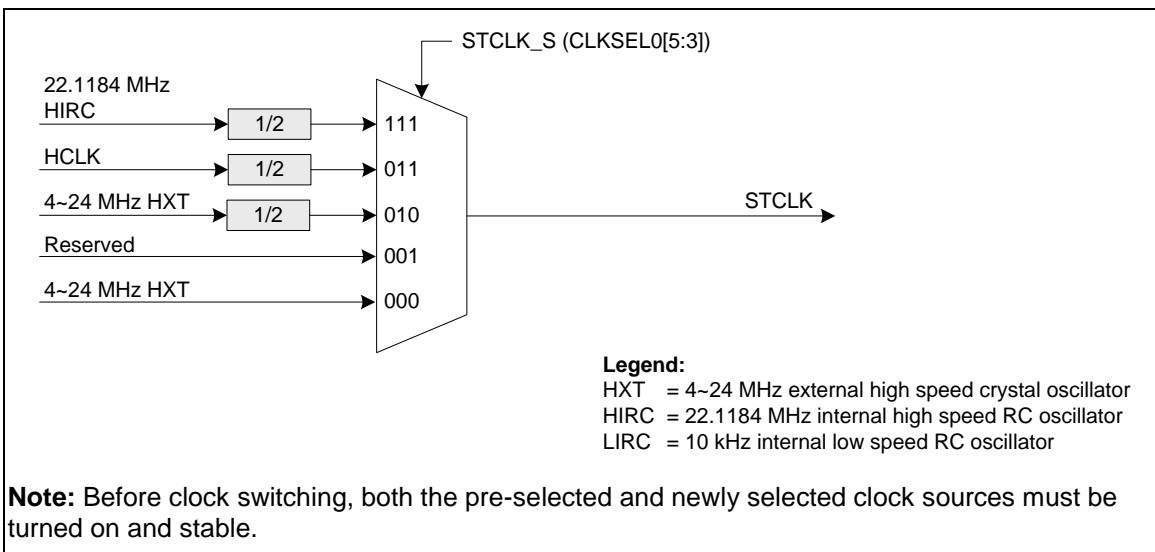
STCLK_S (CLKSEL0[5:3])

22.1184 MHz
HIRC

1/2

111

HCLK

1/2

011

4~24 MHz HXT

1/2

010

STCLK

Reserved

001

4~24 MHz HXT

000

**Legend:**
HXT = 4~24 MHz external high speed crystal oscillator
HIRC = 22.1184 MHz internal high speed RC oscillator
LIRC = 10 kHz internal low speed RC oscillator

**Note:** Before clock switching, both the pre-selected and newly selected clock sources must be turned on and stable.